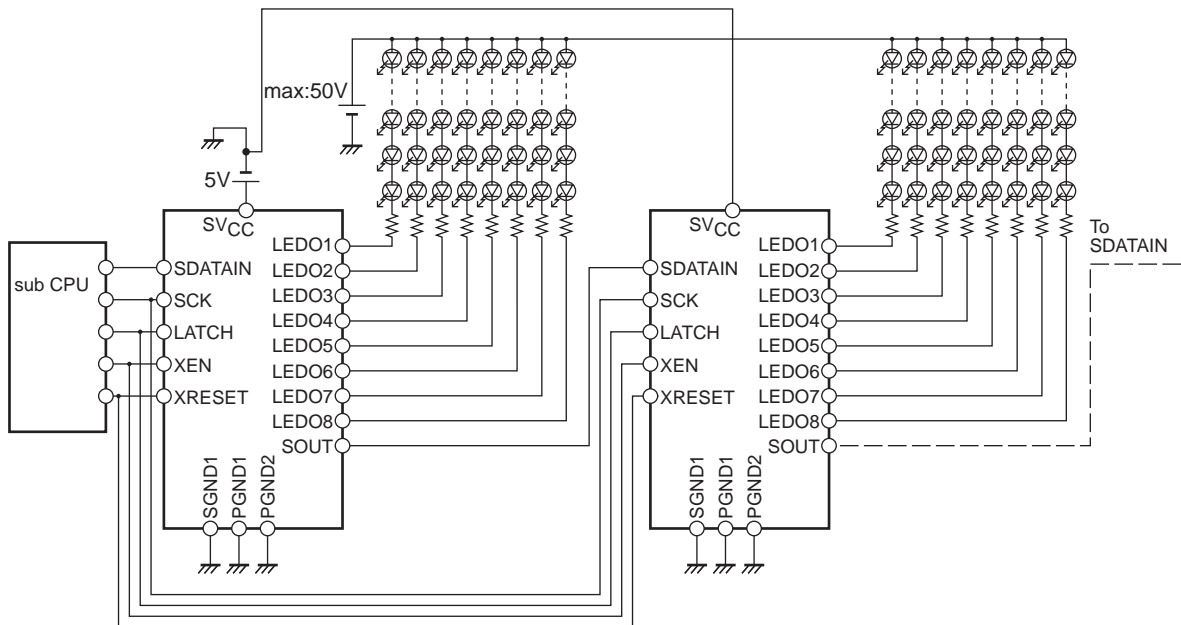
max:50V

5V

$SV_{CC}$

sub CPU

SDATAIN
SCK
LATCH
XEN
XRESET

LEDO1
LEDO2
LEDO3
LEDO4
LEDO5
LEDO6
LEDO7
LEDO8
SOUT

SGND1
PGND1
PGND2

$SV_{CC}$

SDATAIN
SCK
LATCH
XEN
XRESET

LEDO1
LEDO2
LEDO3
LEDO4
LEDO5
LEDO6
LEDO7
LEDO8
SOUT

SGND1
PGND1
PGND2

To
SDATAIN